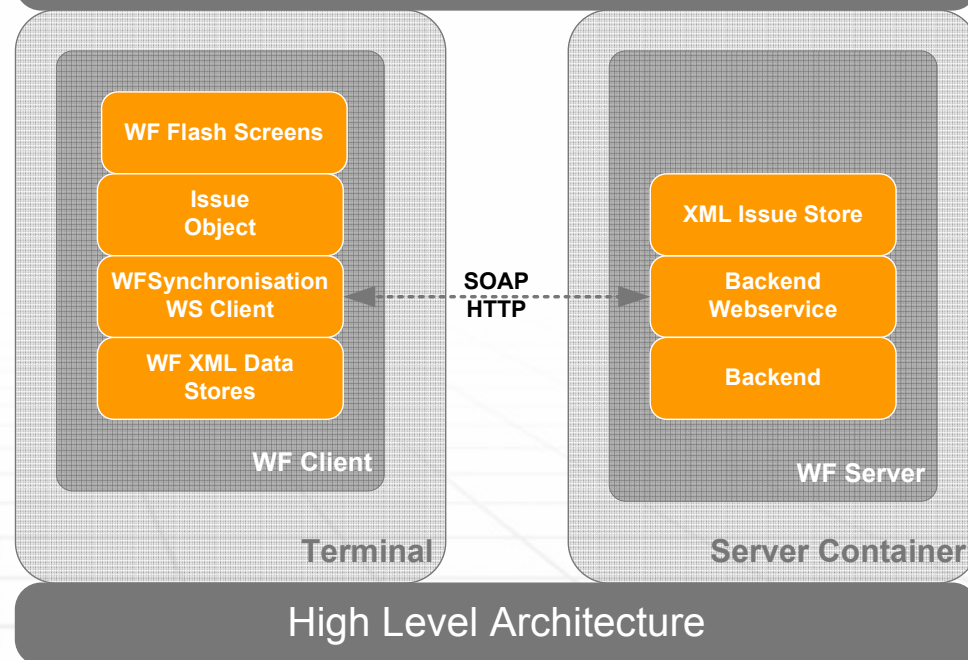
WF Flash Screens

Issue Object

WFSynchronisation WS Client

WF XML Data Stores

WF Client

Terminal

SOAP
HTTP

XML Issue Store

Backend Webservice

Backend

WF Server

Server Container

High Level Architecture